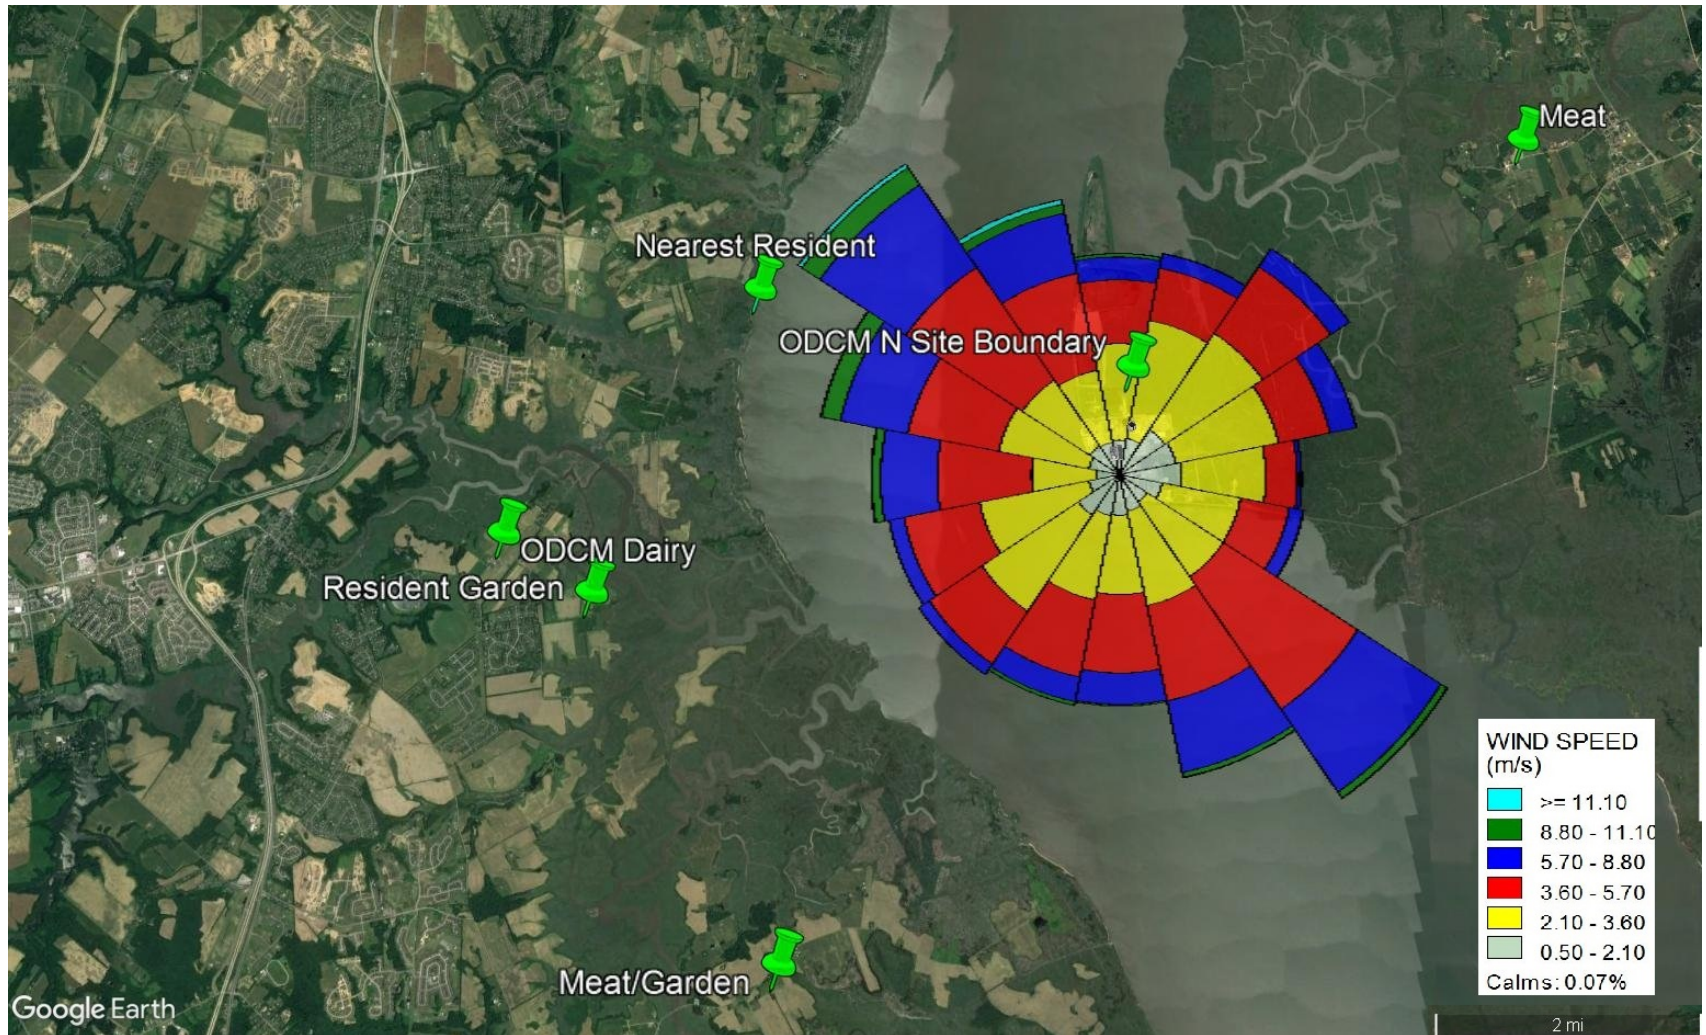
Meat

Nearest Resident

ODCM N Site Boundary

ODCM Dairy

Resident Garden

Meat/Garden

WIND SPEED (m/s)

>= 11.10

8.80 - 11.10

5.70 - 8.80

3.60 - 5.70

2.10 - 3.60

0.50 - 2.10

Calms: 0.07%

Google Earth

2 mi